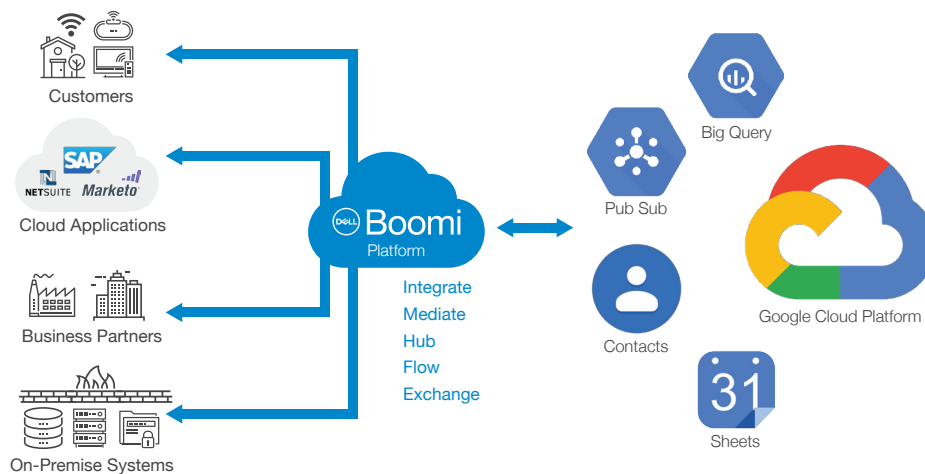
Customers

SAP
NETSUITE Marketo
Cloud Applications

Business Partners

On-Premise Systems

DELL Boomi
Platform

Integrate
Mediate
Hub
Flow
Exchange

Big Query

Pub Sub

Google Cloud Platform

Contacts

31

Sheets